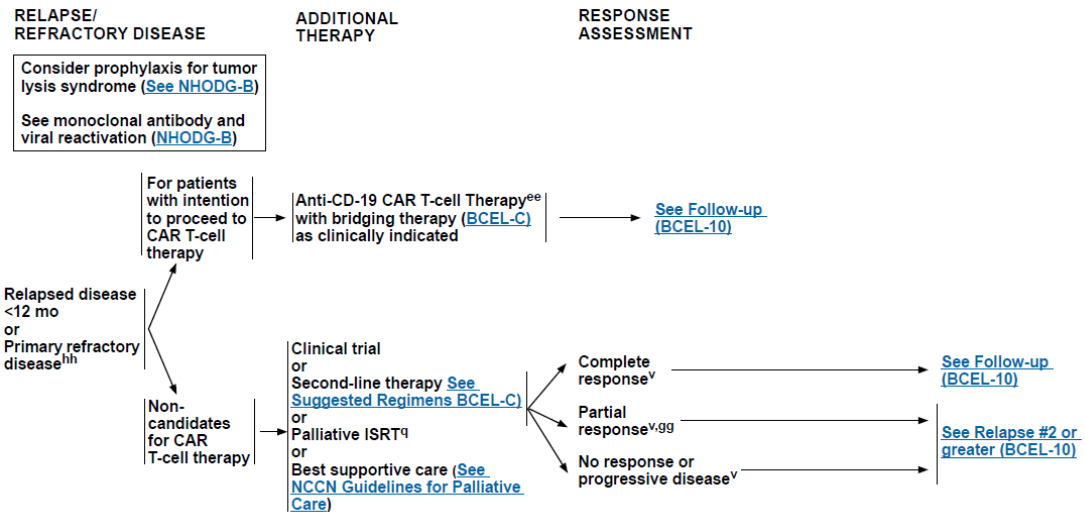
RELAPSE/ REFRACTORY DISEASE

ADDITIONAL THERAPY

RESPONSE ASSESSMENT

Consider prophylaxis for tumor lysis syndrome (See NHODG-B)

See monoclonal antibody and viral reactivation (NHODG-B)

Relapsed disease <12 mo or Primary refractory disease$^{hh}$

For patients with intention to proceed to CAR T-cell therapy

Anti-CD-19 CAR T-cell Therapy$^{ee}$ with bridging therapy (BCEL-C) as clinically indicated

See Follow-up (BCEL-10)

Non-candidates for CAR T-cell therapy

Clinical trial or Second-line therapy See Suggested Regimens BCEL-C) or Palliative ISRT$^{q}$ or Best supportive care (See NCCN Guidelines for Palliative Care)

Complete response$^{v}$

See Follow-up (BCEL-10)

Partial response$^{v,gg}$

No response or progressive disease$^{v}$

See Relapse #2 or greater (BCEL-10)